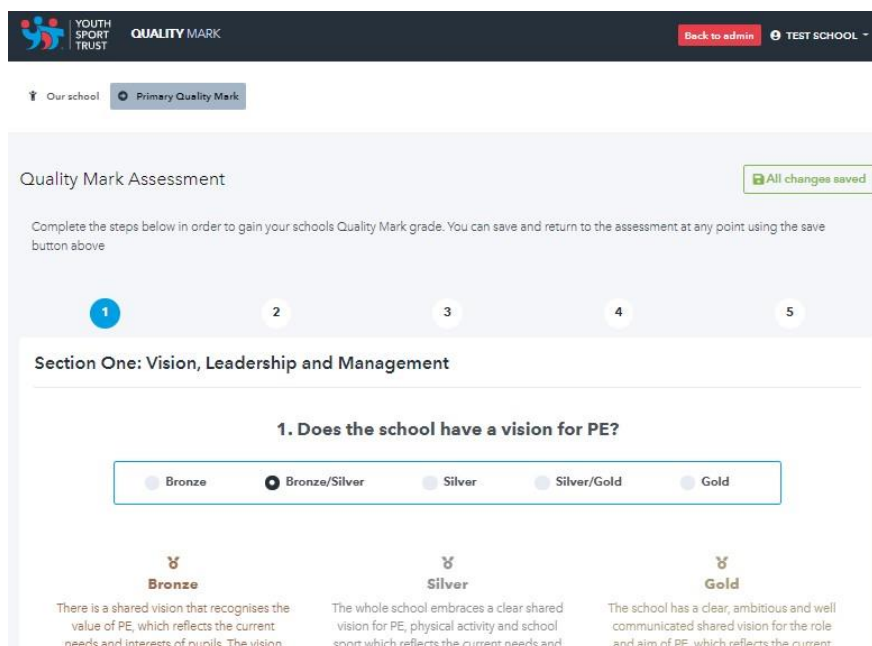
YOUTH SPORT TRUST QUALITY MARK

Back to admin TEST SCHOOL

Our school Primary Quality Mark

Quality Mark Assessment

All changes saved

Complete the steps below in order to gain your schools Quality Mark grade. You can save and return to the assessment at any point using the save button above

1 2 3 4 5

Section One: Vision, Leadership and Management

1. Does the school have a vision for PE?

Bronze Bronze/Silver Silver Silver/Gold Gold

Bronze
There is a shared vision that recognises the value of PE, which reflects the current needs and interests of pupils. The vision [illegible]

Silver
The whole school embraces a clear shared vision for PE, physical activity and school sport which reflects the current needs and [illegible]

Gold
The school has a clear, ambitious and well communicated shared vision for the role and aim of PE, which reflects the current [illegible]